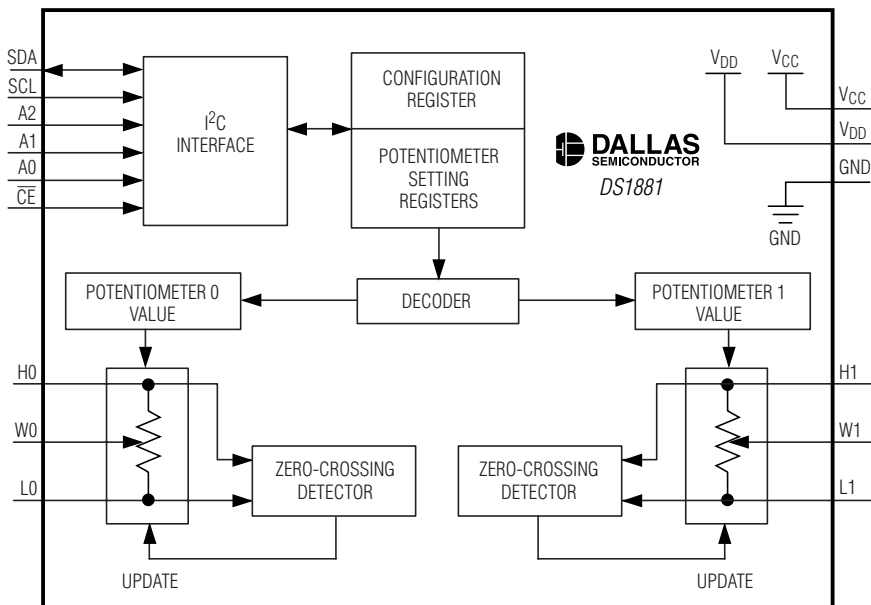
SDA
SCL
A2
A1
A0
$\overline{CE}$

I$^2$C INTERFACE

CONFIGURATION REGISTER

POTENTIOMETER SETTING REGISTERS

V$_{DD}$
V$_{CC}$
V$_{CC}$
V$_{DD}$
GND
GND

DALLAS SEMICONDUCTOR
DS1881

POTENTIOMETER 0 VALUE

DECODER

POTENTIOMETER 1 VALUE

H0
W0
L0

ZERO-CROSSING DETECTOR

ZERO-CROSSING DETECTOR

H1
W1
L1

UPDATE

UPDATE